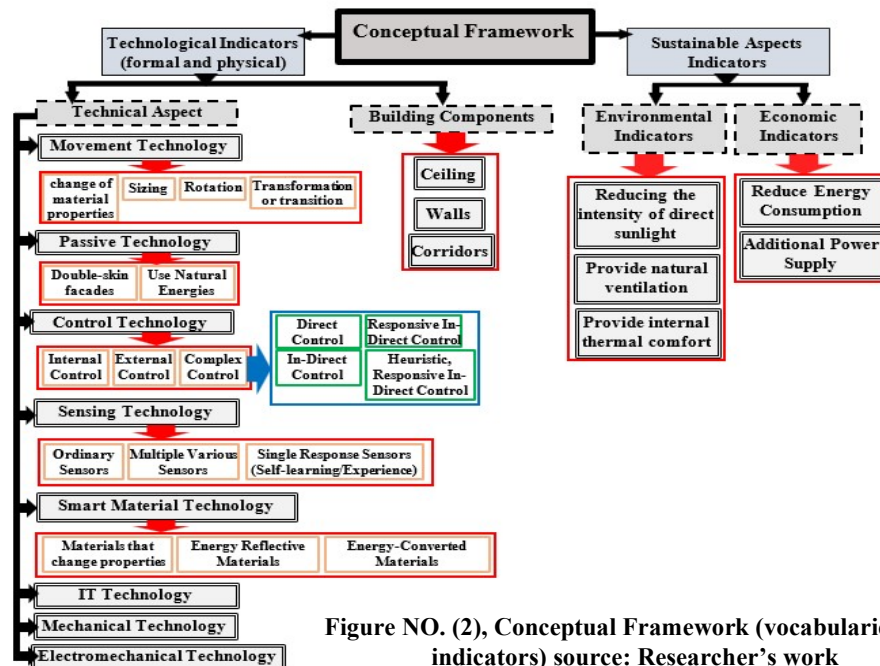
Conceptual Framework

Technological Indicators (formal and physical)

Sustainable Aspects Indicators

Technical Aspect

Building Components

Environmental Indicators

Economic Indicators

Movement Technology

change of material properties

Sizing

Rotation

Transformation or transition

Ceiling

Walls

Corridors

Reducing the intensity of direct sunlight

Provide natural ventilation

Provide internal thermal comfort

Reduce Energy Consumption

Additional Power Supply

Passive Technology

Double-skin facades

Use Natural Energies

Control Technology

Internal Control

External Control

Complex Control

Direct Control

Responsive In-Direct Control

In-Direct Control

Heuristic, Responsive In-Direct Control

Sensing Technology

Ordinary Sensors

Multiple Various Sensors

Single Response Sensors (Self-learning/Experience)

Smart Material Technology

Materials that change properties

Energy Reflective Materials

Energy-Converted Materials

IT Technology

Mechanical Technology

Electromechanical Technology

Figure NO. (2), Conceptual Framework (vocabularie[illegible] indicators) source: Researcher's work